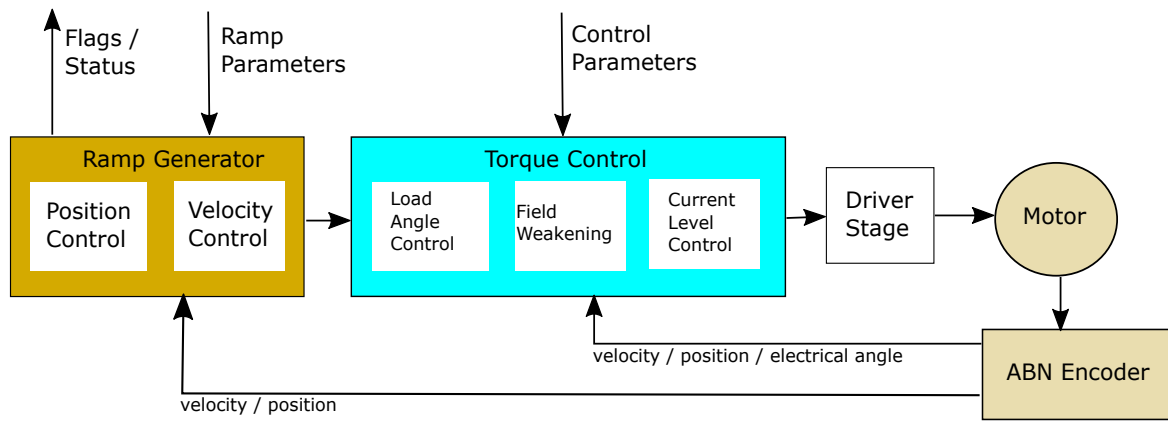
Flags / Status

Ramp Parameters

Control Parameters

Ramp Generator

Position Control

Velocity Control

Torque Control

Load Angle Control

Field Weakening

Current Level Control

Driver Stage

Motor

ABN Encoder

velocity / position / electrical angle

velocity / position